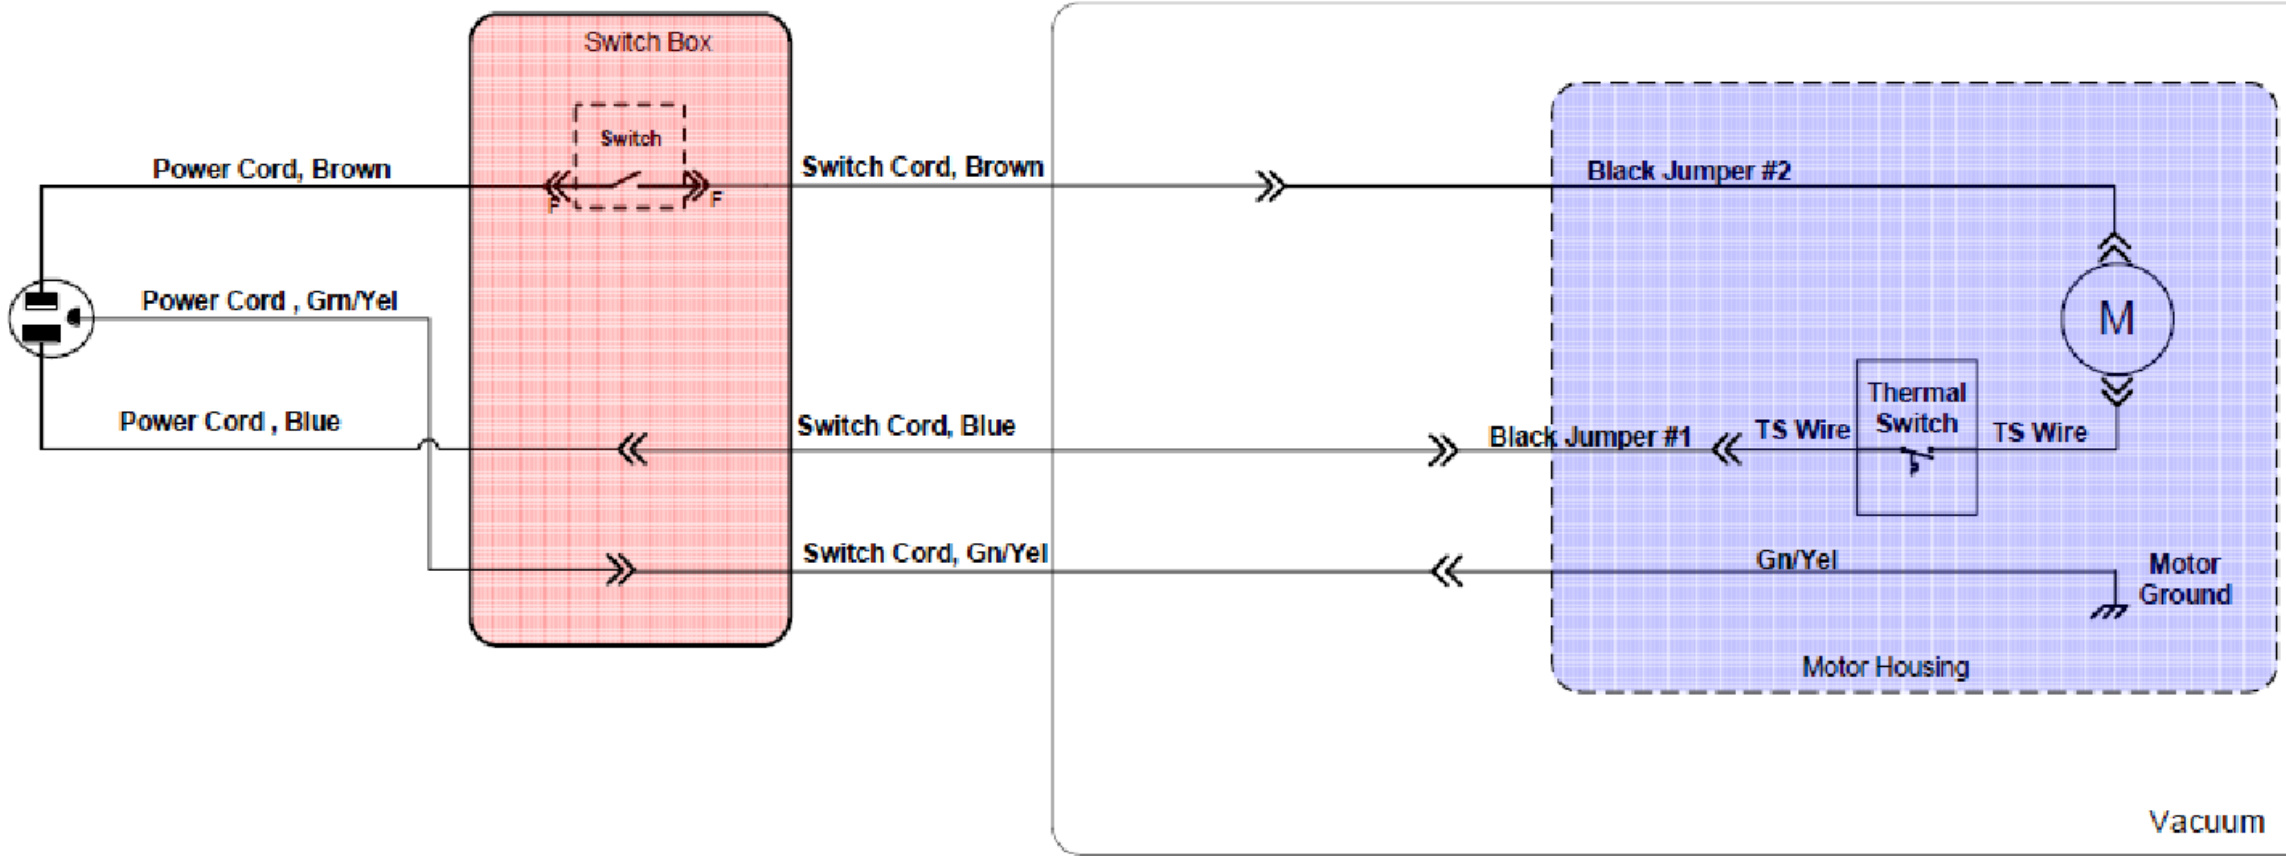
Switch Box

Switch

Power Cord, Brown

F

F

Switch Cord, Brown

Black Jumper #2

M

Power Cord , Grn/Yel

Power Cord , Blue

Switch Cord, Blue

Black Jumper #1

TS Wire

Thermal Switch

TS Wire

Switch Cord, Gn/Yel

Gn/Yel

Motor Ground

Motor Housing

Vacuum